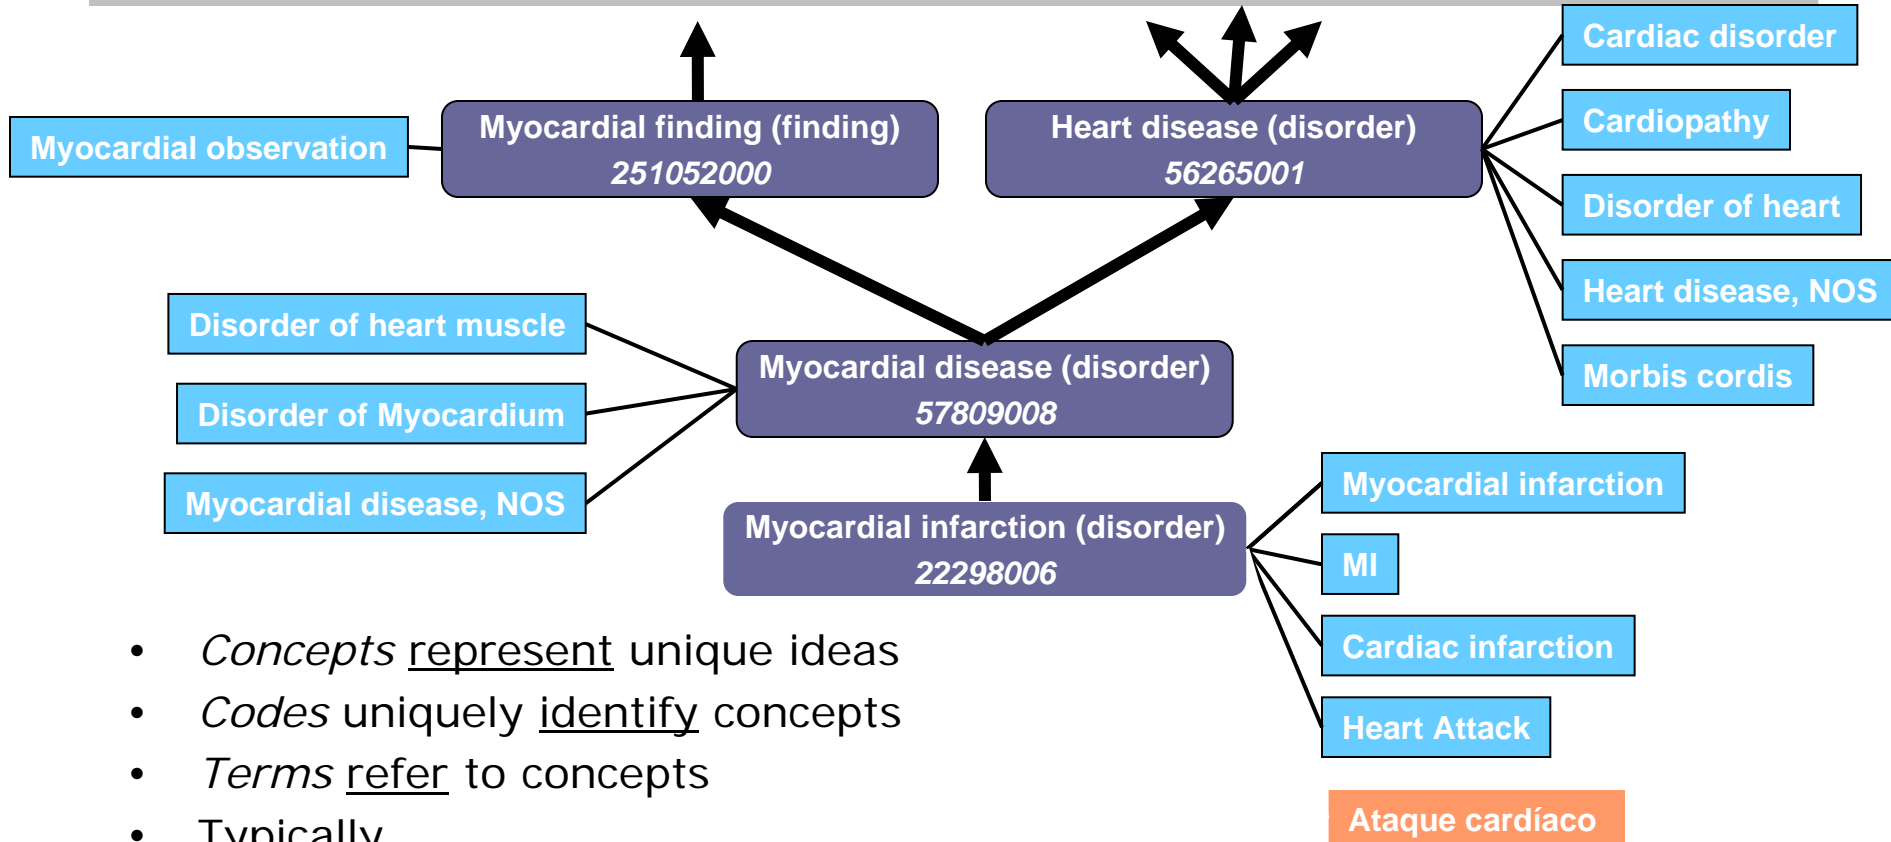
Myocardial observation

Myocardial finding (finding)
251052000

Heart disease (disorder)
56265001

Cardiac disorder

Cardiopathy

Disorder of heart

Heart disease, NOS

Morbis cordis

Disorder of heart muscle

Disorder of Myocardium

Myocardial disease, NOS

Myocardial disease (disorder)
57809008

Myocardial infarction (disorder)
22298006

Myocardial infarction

MI

Cardiac infarction

Heart Attack

Ataque cardíaco

• *Concepts* represent unique ideas
• *Codes* uniquely identify concepts
• *Terms* refer to concepts
• Typically